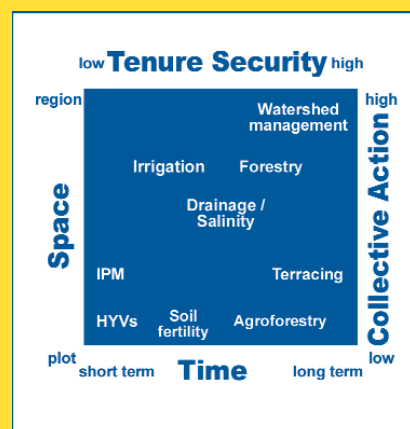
low Tenure Security high

region

Space

plot

Watershed management

Irrigation

Forestry

Drainage / Salinity

IPM

Terracing

HYVs

Soil fertility

Agroforestry

high

Collective Action

low

short term

Time

long term